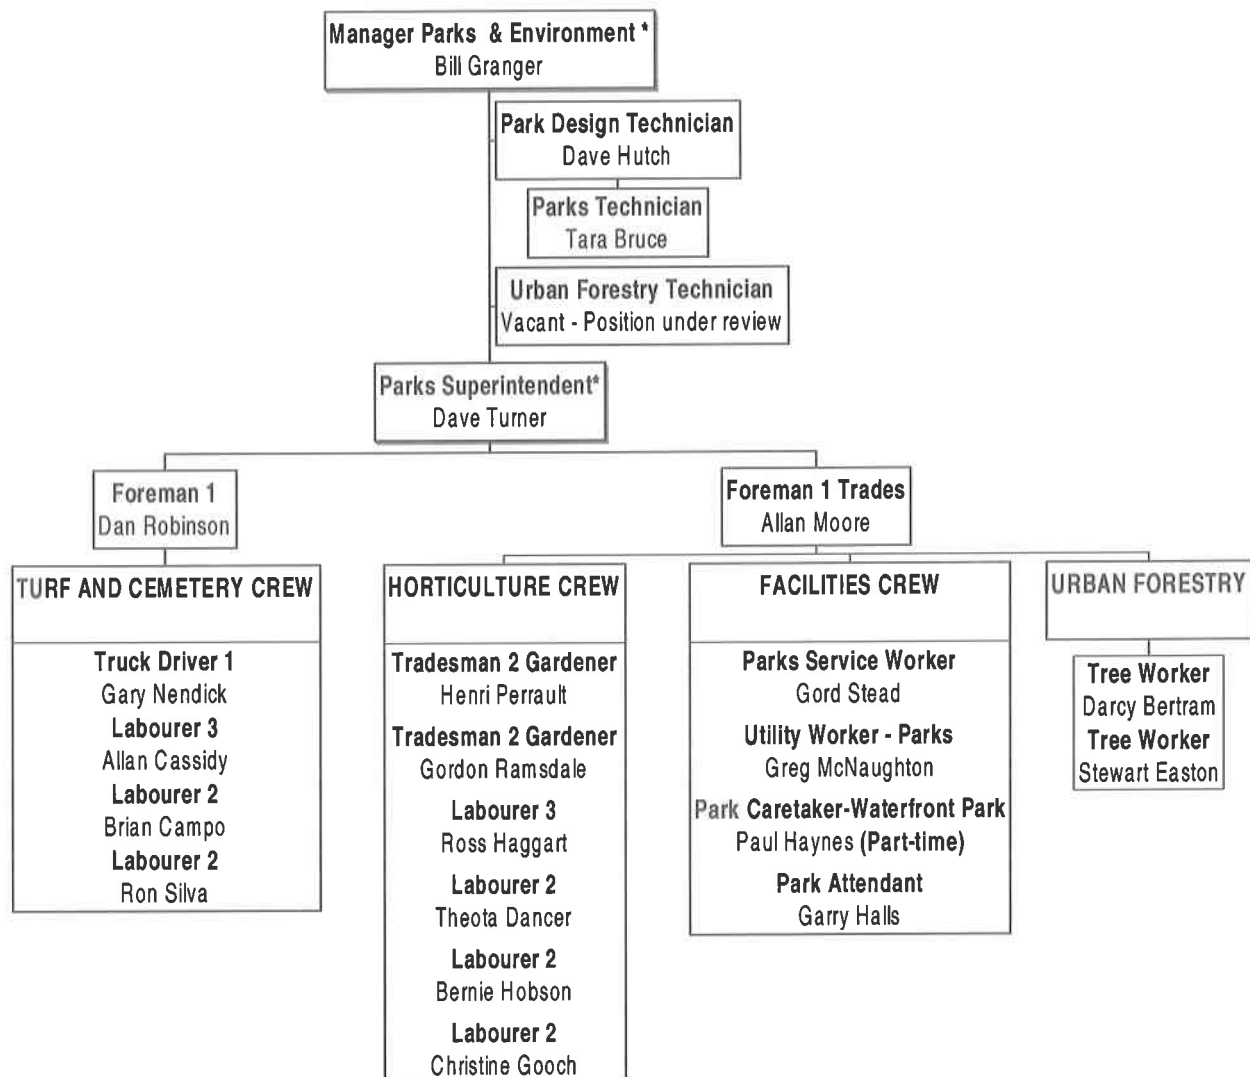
Manager Parks & Environment *
Bill Granger

Park Design Technician
Dave Hutch

Parks Technician
Tara Bruce

Urban Forestry Technician
Vacant - Position under review

Parks Superintendent*
Dave Turner

Foreman 1
Dan Robinson

Foreman 1 Trades
Allan Moore

TURF AND CEMETERY CREW

Truck Driver 1
Gary Nendick
Labourer 3
Allan Cassidy
Labourer 2
Brian Campo
Labourer 2
Ron Silva

HORTICULTURE CREW

Tradesman 2 Gardener
Henri Perrault
Tradesman 2 Gardener
Gordon Ramsdale
Labourer 3
Ross Haggart
Labourer 2
Theota Dancer
Labourer 2
Bernie Hobson
Labourer 2
Christine Gooch

FACILITIES CREW

Parks Service Worker
Gord Stead
Utility Worker - Parks
Greg McNaughton
Park Caretaker-Waterfront Park
Paul Haynes (Part-time)
Park Attendant
Garry Halls

URBAN FORESTRY

Tree Worker
Darcy Bertram
Tree Worker
Stewart Easton